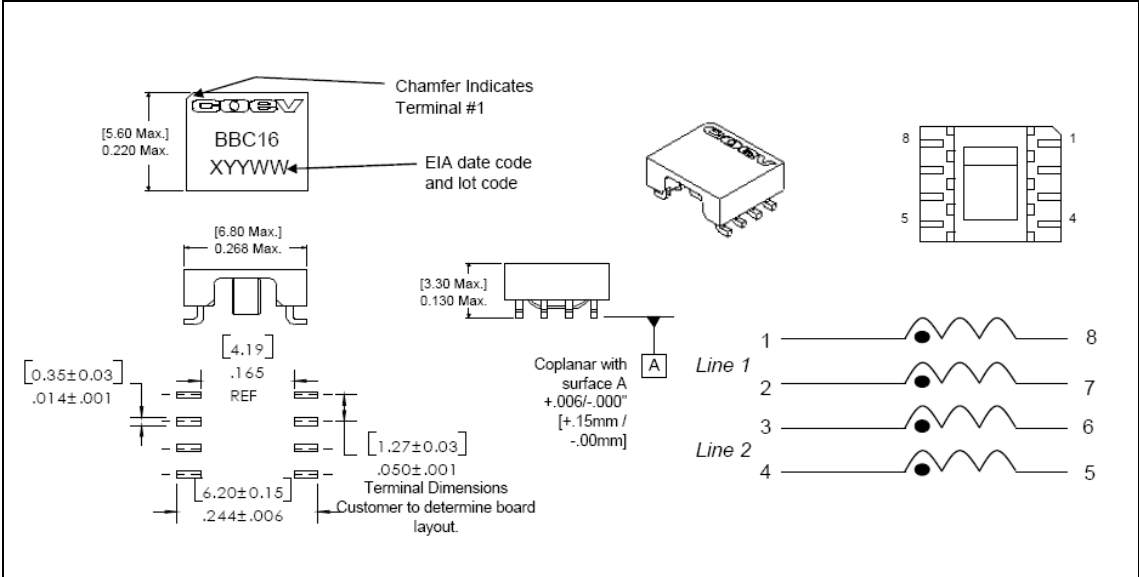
Chamfer Indicates Terminal #1

COEV

[5.60 Max.]
0.220 Max.

BBC16
XYYWW

EIA date code and lot code

8
1
5
4

[6.80 Max.]
0.268 Max.

[3.30 Max.]
0.130 Max.

[4.19]
.165
REF

[0.35±0.03]
.014±.001

[1.27±0.03]
.050±.001

[6.20±0.15]
.244±.006

Terminal Dimensions
Customer to determine board layout.

Coplanar with surface A
+.006/-.000"
[+.15mm / -.00mm]

A

Line 1
Line 2

1
8
2
7
3
6
4
5